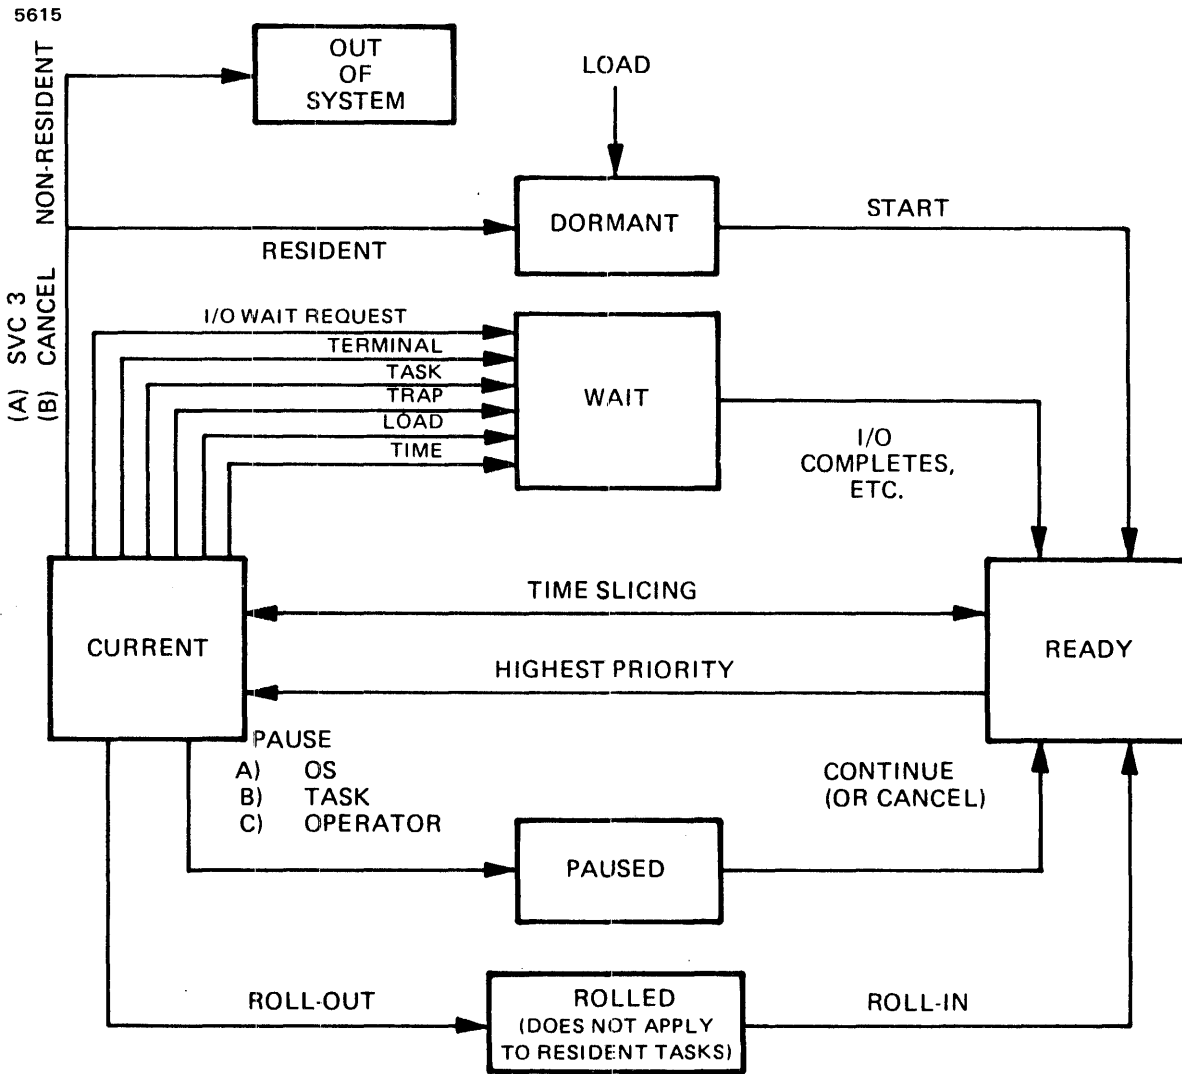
5615

OUT OF SYSTEM

LOAD

NON-RESIDENT

(A) SVC 3
(B) CANCEL

DORMANT

START

RESIDENT

I/O WAIT REQUEST
TERMINAL
TASK
TRAP
LOAD
TIME

WAIT

I/O COMPLETES, ETC.

TIME SLICING

CURRENT

READY

HIGHEST PRIORITY

PAUSE
A) OS
B) TASK
C) OPERATOR

CONTINUE (OR CANCEL)

PAUSED

ROLL-OUT

ROLLED (DOES NOT APPLY TO RESIDENT TASKS)

ROLL-IN